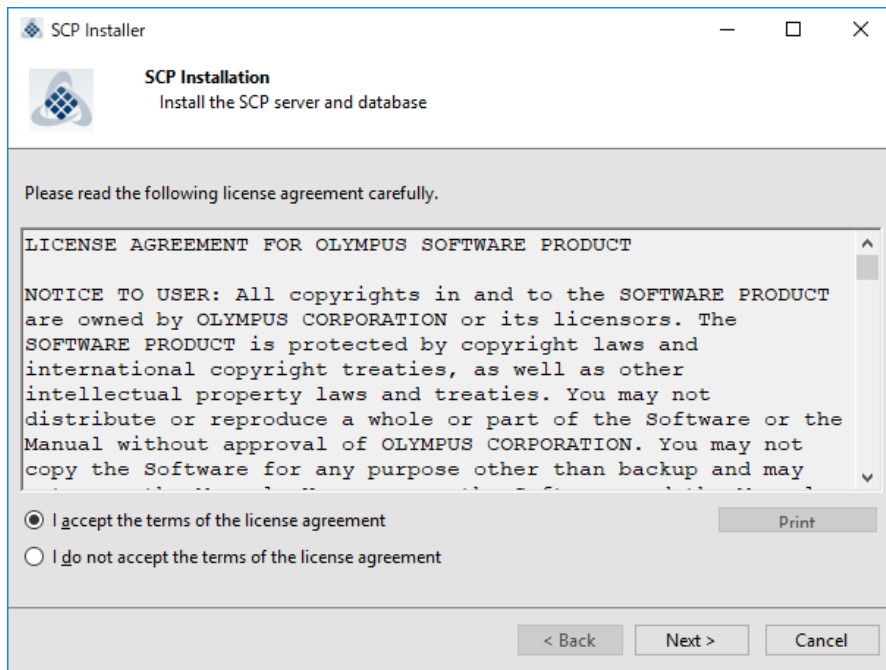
SCP Installer

SCP Installation
Install the SCP server and database

Please read the following license agreement carefully.

LICENSE AGREEMENT FOR OLYMPUS SOFTWARE PRODUCT

NOTICE TO USER: All copyrights in and to the SOFTWARE PRODUCT are owned by OLYMPUS CORPORATION or its licensors. The SOFTWARE PRODUCT is protected by copyright laws and international copyright treaties, as well as other intellectual property laws and treaties. You may not distribute or reproduce a whole or part of the Software or the Manual without approval of OLYMPUS CORPORATION. You may not copy the Software for any purpose other than backup and may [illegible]

I accept the terms of the license agreement

Print

I do not accept the terms of the license agreement

< Back

Next >

Cancel